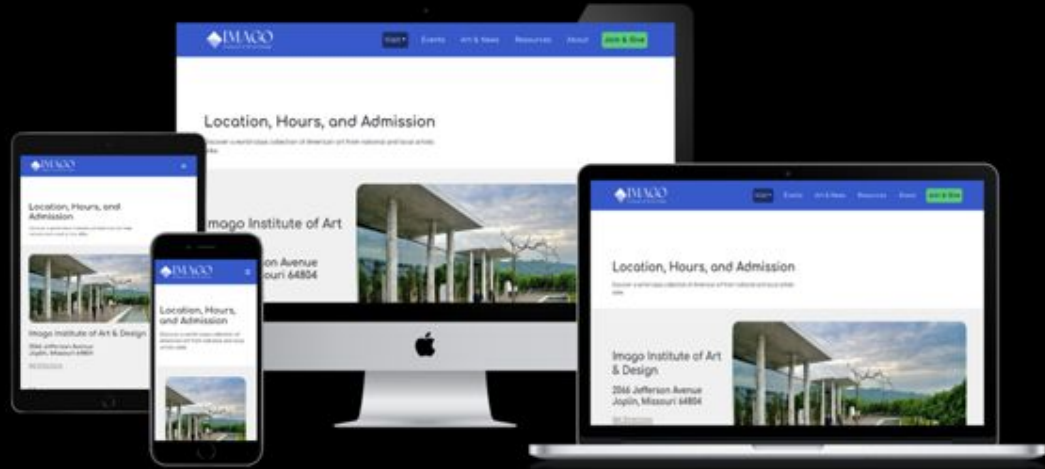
IMAGO

Visit▾ Events Art & News Resources About Join & Give

Location, Hours, and Admission

Discover a world-class collection of American art from national and local artists alike.

Imago Institute of Art

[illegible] Avenue
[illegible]ouri 64804

IMAGO

Location, Hours, and Admission

Imago Institute of Art & Design

2066 Jefferson Avenue
Joplin, Missouri 64804

IMAGO

Location, Hours, and Admission

IMAGO

Visit▾ Events Art & News Resources About Join & Give

Location, Hours, and Admission

Discover a world-class collection of American art from national and local artists alike.

Imago Institute of Art & Design

2066 Jefferson Avenue
Joplin, Missouri 64804

Get Directions